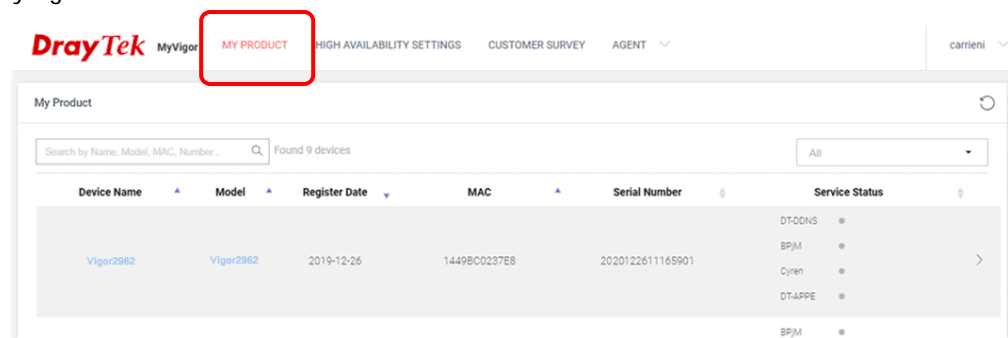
DrayTek MyVigor MY PRODUCT HIGH AVAILABILITY SETTINGS CUSTOMER SURVEY AGENT carrieni

My Product

Search by Name, Model, MAC, Number... Found 9 devices

All

| Device Name | Model | Register Date | MAC | Serial Number | Service Status |
|---|---|---|---|---|---|
| Vigor2962 | Vigor2962 | 2019-12-26 | 1449BC0237E8 | 2020122611165901 | DT-DDNS, BPjM, Cyren, DT-APPE |
| | | | | | BPjM |